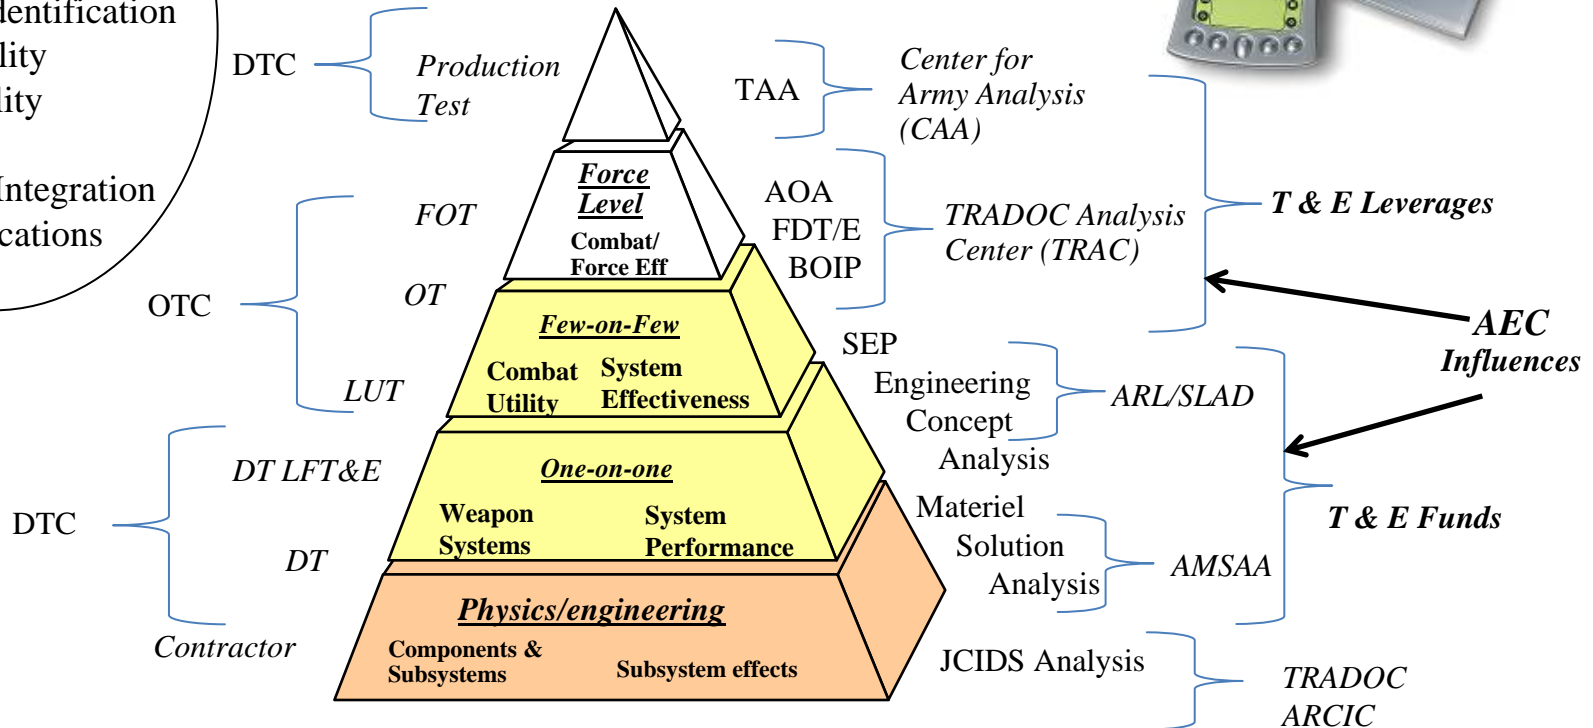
dentification
lity
lity
Integration
cations

DTC
Production Test

TAA
Center for Army Analysis (CAA)

Force Level
Combat/ Force Eff

AOA
FDT/E
BOIP
TRADOC Analysis Center (TRAC)

T & E Leverages

FOT
OTC
OT
LUT

Few-on-Few
Combat Utility
System Effectiveness

SEP
Engineering Concept Analysis
ARL/SLAD

AEC Influences

DT LFT&E
DTC
DT
Contractor

One-on-one
Weapon Systems
System Performance

Materiel Solution Analysis
AMSAA

T & E Funds

Physics/engineering
Components & Subsystems
Subsystem effects

JCIDS Analysis
TRADOC ARCIC